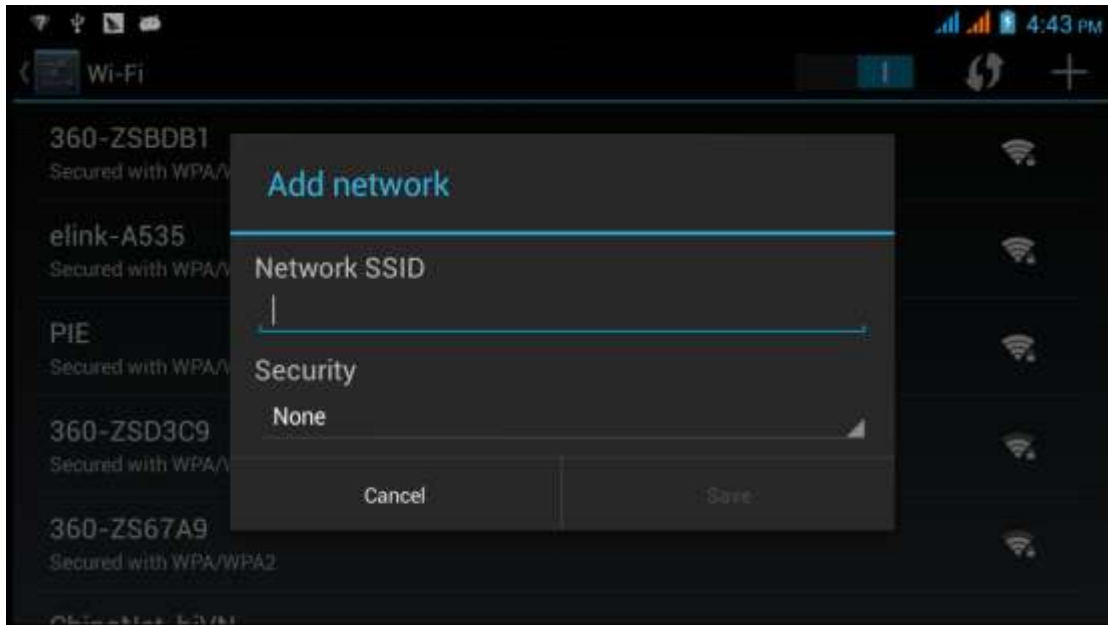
4:43 PM
Wi-Fi
I

360-ZSBDB1
Secured with WPA/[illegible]

elink-A535
Secured with WPA/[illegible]

PIE
Secured with WPA/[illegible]

360-ZSD3C9
Secured with WPA/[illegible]

360-ZS67A9
Secured with WPA/WPA2

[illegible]

Add network

Network SSID

Security
None

Cancel
Save